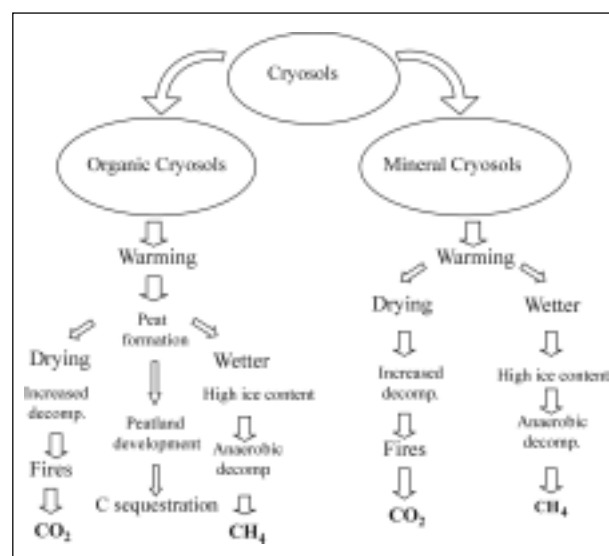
Cryosols

Organic Cryosols

Mineral Cryosols

Warming

Peat formation

Drying

Increased decomp.

Fires

$CO_2$

Peatland development

C sequestration

Wetter

High ice content

Anaerobic decomp

$CH_4$

Warming

Drying

Increased decomp.

Fires

$CO_2$

Wetter

High ice content

Anaerobic decomp.

$CH_4$